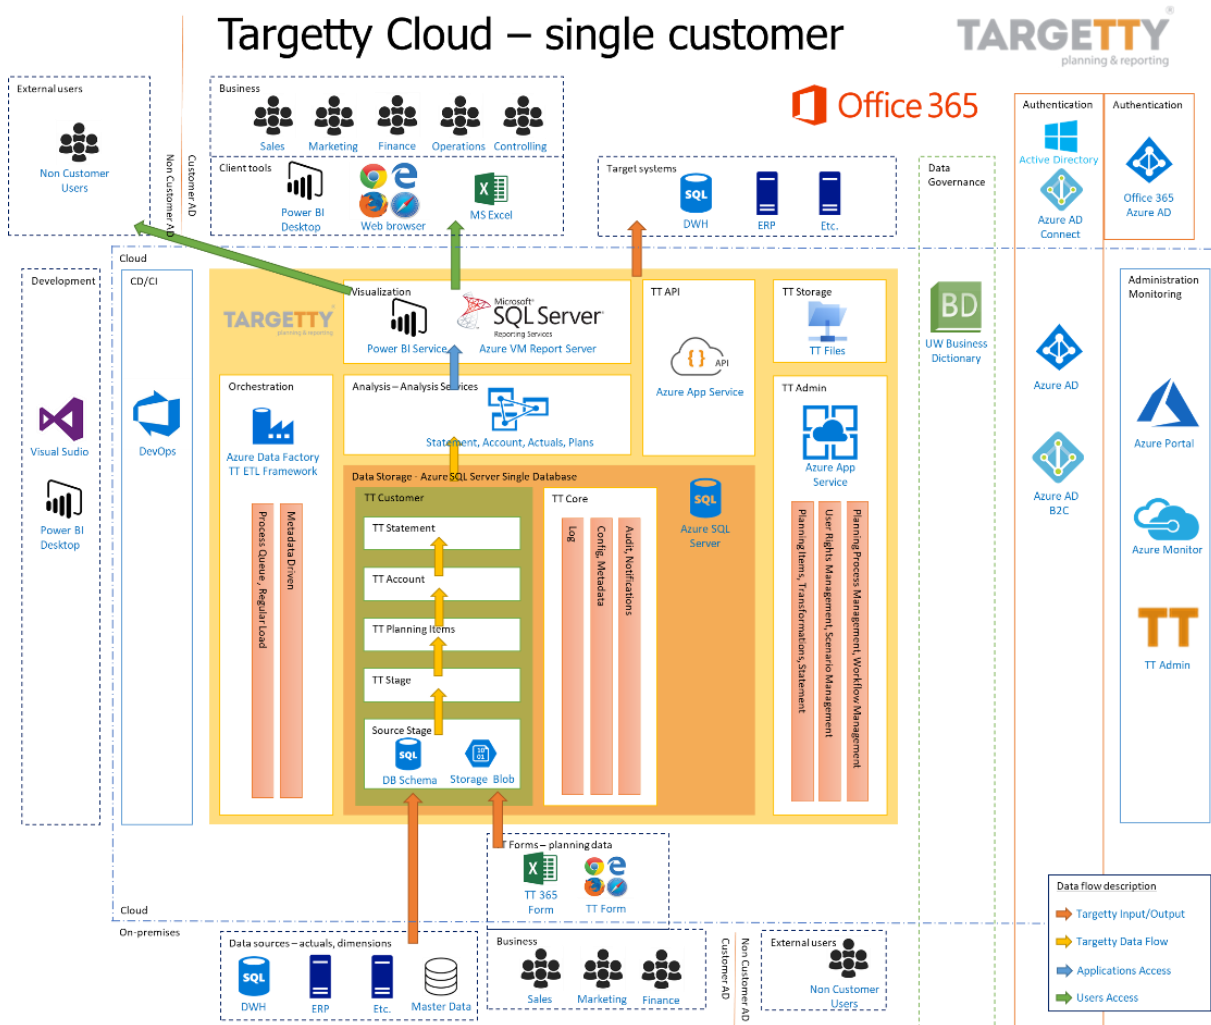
Targetty Cloud – single customer

TARGETTY planning & reporting

Office 365

External users
Non Customer Users

Non Customer AD
Customer AD

Business
Sales
Marketing
Finance
Operations
Controlling

Client tools
Power BI Desktop
Web browser
MS Excel

Target systems
DWH
ERP
Etc.

Data Governance

Authentication
Active Directory
Azure AD Connect

Authentication
Office 365 Azure AD

Cloud

Development
Visual Studio
Power BI Desktop

CD/CI
DevOps

TARGETTY planning & reporting

Visualization
Power BI Service
Microsoft SQL Server Reporting Services
Azure VM Report Server

TT API
Azure App Service

TT Storage
TT Files

UW Business Dictionary

Administration Monitoring
Azure AD
Azure Portal
Azure AD B2C
Azure Monitor
TT Admin

Orchestration
Azure Data Factory
TT ETL Framework
Process Queue, Regular Load
Metadata Driven

Analysis – Analysis Services
Statement, Account, Actuals, Plans

TT Admin
Azure App Service
Planning Items, Transformations, Statement
User Rights Management, Scenario Management
Planning Process Management, Workflow Management

Data Storage - Azure SQL Server Single Database
TT Customer
TT Statement
TT Account
TT Planning Items
TT Stage
Source Stage
DB Schema
Storage Blob

TT Core
Log
Config, Metadata
Audit, Notifications

Azure SQL Server

Cloud
On-premises

TT Forms – planning data
TT 365 Form
TT Form

Data sources – actuals, dimensions
DWH
ERP
Etc.
Master Data

Business
Sales
Marketing
Finance

Customer AD
Non Customer AD

External users
Non Customer Users

Data flow description
Targetty Input/Output
Targetty Data Flow
Applications Access
Users Access